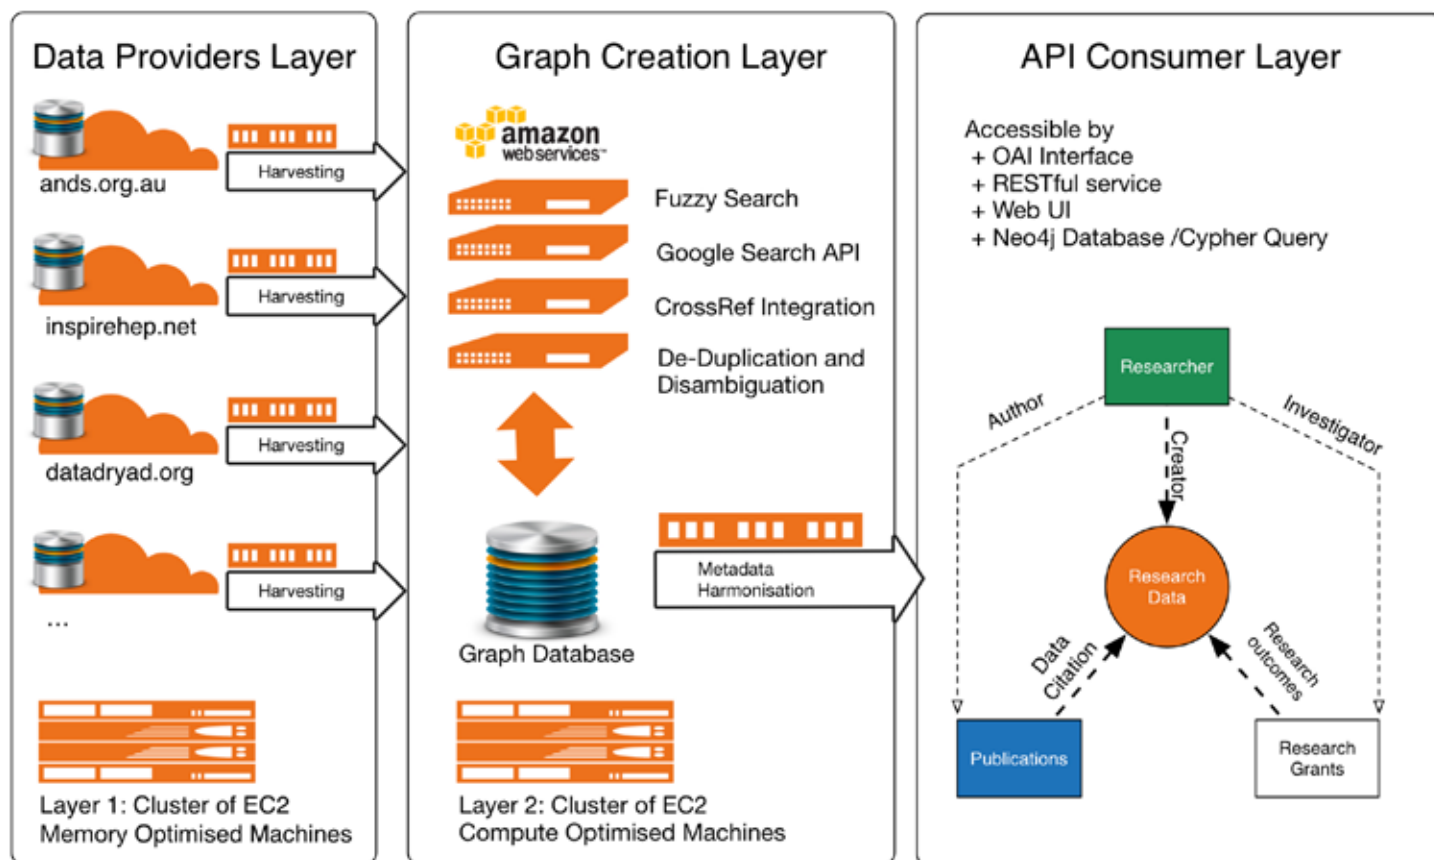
Data Providers Layer

Harvesting
ands.org.au

Harvesting
inspirehep.net

Harvesting
datadryad.org

Harvesting
...

Layer 1: Cluster of EC2 Memory Optimised Machines

Graph Creation Layer

amazon webservices

Fuzzy Search
Google Search API
CrossRef Integration
De-Duplication and Disambiguation

Graph Database

Metadata Harmonisation

Layer 2: Cluster of EC2 Compute Optimised Machines

API Consumer Layer

Accessible by
+ OAI Interface
+ RESTful service
+ Web UI
+ Neo4j Database /Cypher Query

Researcher
Author
Investigator
Creator
Research Data
Data Citation
Research outcomes
Publications
Research Grants